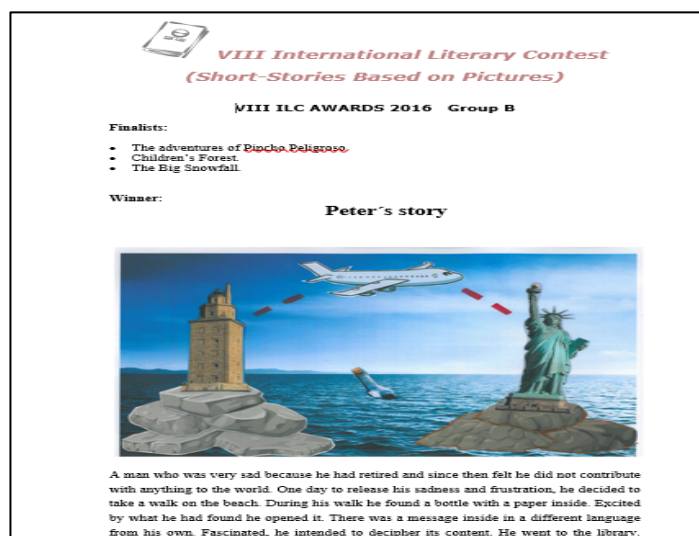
VIII International Literary Contest
(Short-Stories Based on Pictures)

VIII ILC AWARDS 2016 Group B

Finalists:

- The adventures of Pincho Peligroso.
- Children's Forest.
- The Big Snowfall.

Winner:

Peter´s story

A man who was very sad because he had retired and since then felt he did not contribute with anything to the world. One day to release his sadness and frustration, he decided to take a walk on the beach. During his walk he found a bottle with a paper inside. Excited by what he had found he opened it. There was a message inside in a different language from his own. Fascinated, he intended to decipher its content. He went to the library,